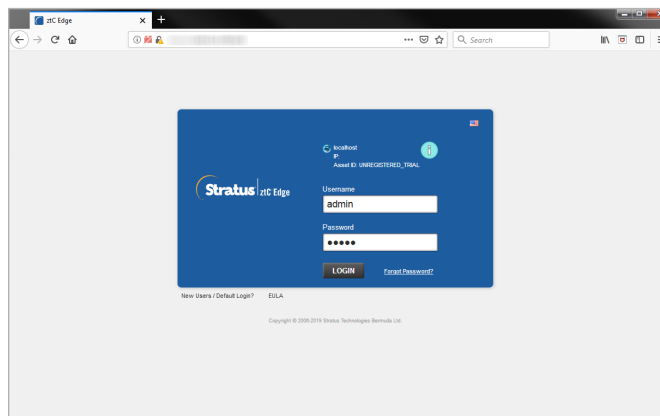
ztC Edge

Search

localhost
IP
Asset ID: UNREGISTERED_TRIAL

Stratus | ztC Edge

Username
admin

Password
●●●●●

LOGIN

Forgot Password?

New Users / Default Login? EULA

Copyright © 2006-2019 Stratus Technologies Bermuda Ltd.